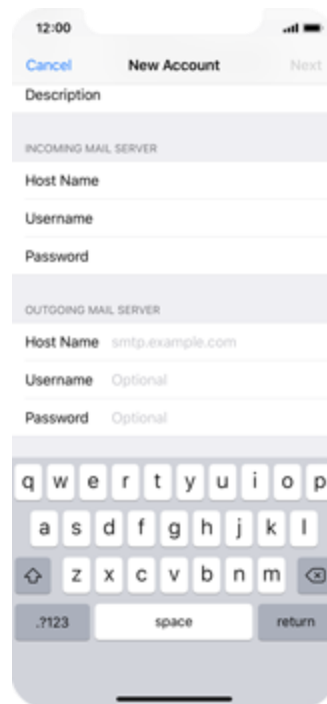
12:00

Cancel New Account Next

Description

INCOMING MAIL SERVER

Host Name

Username

Password

OUTGOING MAIL SERVER

Host Name smtp.example.com

Username Optional

Password Optional

q w e r t y u i o p

a s d f g h j k l

z x c v b n m

.?123 space return